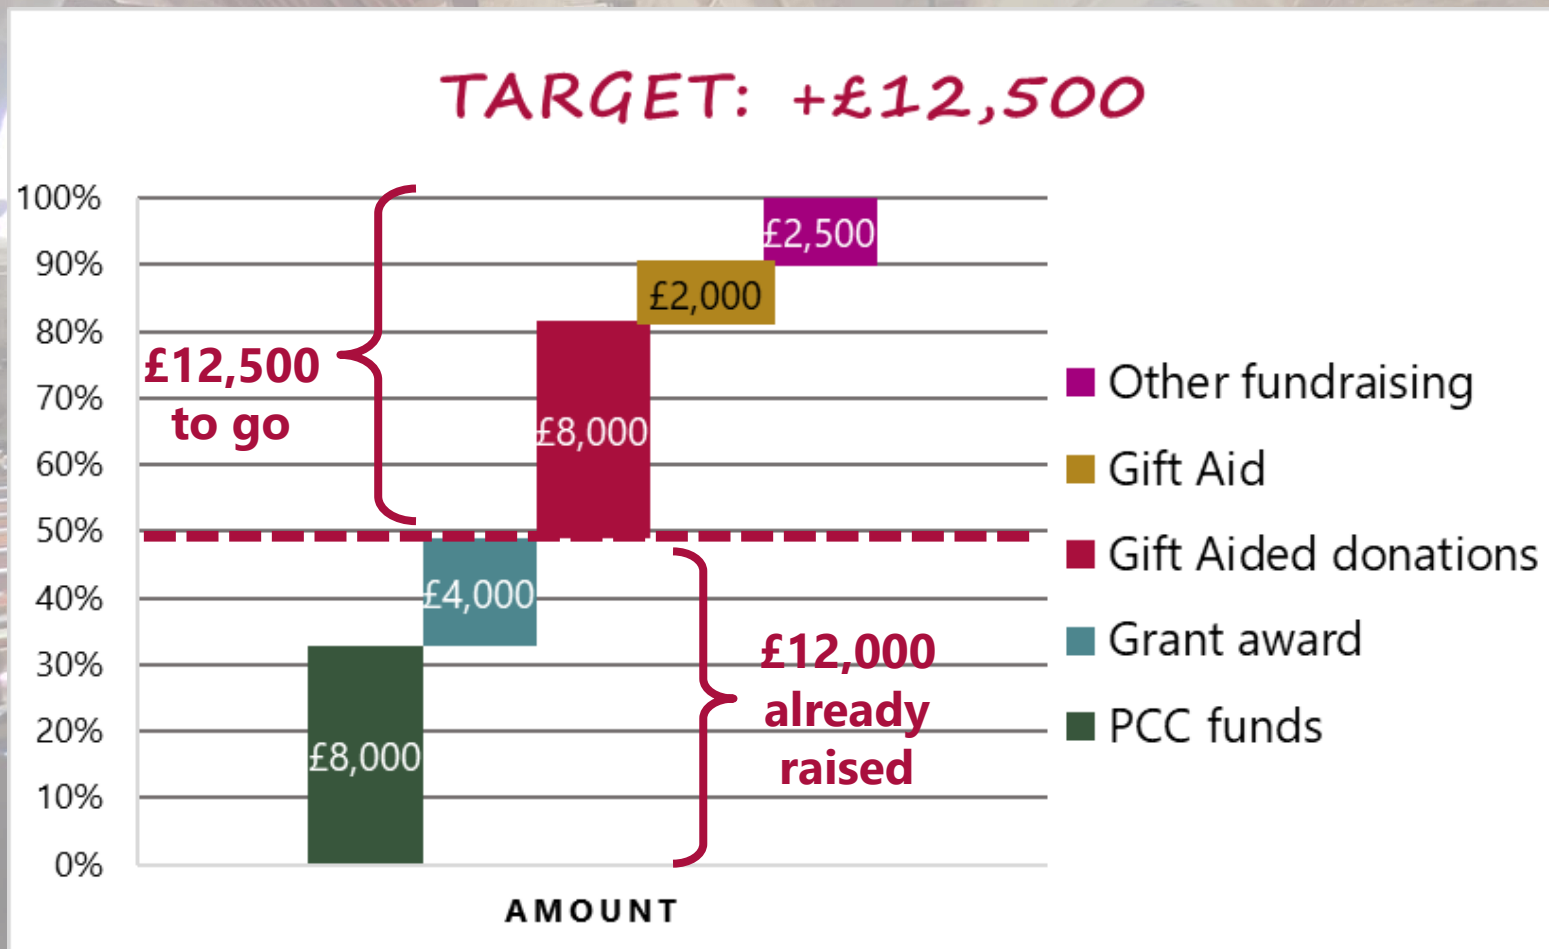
TARGET: +£12,500

100%
90%
80%
70%
60%
50%
40%
30%
20%
10%
0%

£12,500 to go

£2,500
£2,000
£8,000
£4,000
£8,000

£12,000 already raised

AMOUNT

Other fundraising
Gift Aid
Gift Aided donations
Grant award
PCC funds